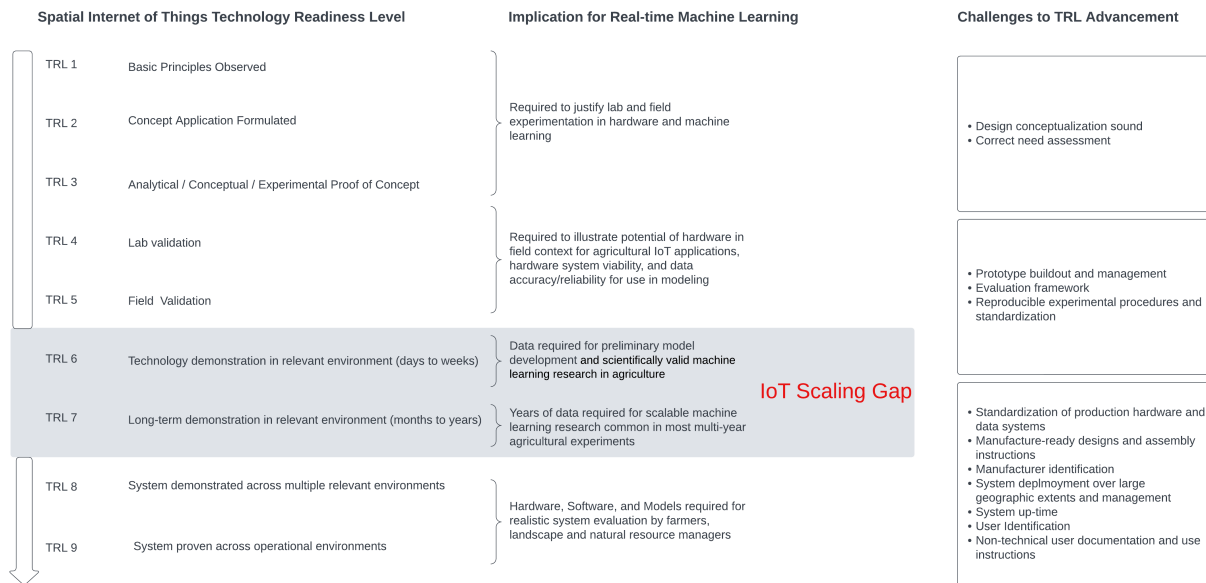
Spatial Internet of Things Technology Readiness Level

TRL 1 Basic Principles Observed

TRL 2 Concept Application Formulated

TRL 3 Analytical / Conceptual / Experimental Proof of Concept

TRL 4 Lab validation

TRL 5 Field Validation

TRL 6 Technology demonstration in relevant environment (days to weeks)

TRL 7 Long-term demonstration in relevant environment (months to years)

TRL 8 System demonstrated across multiple relevant environments

TRL 9 System proven across operational environments

Implication for Real-time Machine Learning

Required to justify lab and field experimentation in hardware and machine learning

Required to illustrate potential of hardware in field context for agricultural IoT applications, hardware system viability, and data accuracy/reliability for use in modeling

Data required for preliminary model development and scientifically valid machine learning research in agriculture

Years of data required for scalable machine learning research common in most multi-year agricultural experiments

Hardware, Software, and Models required for realistic system evaluation by farmers, landscape and natural resource managers

IoT Scaling Gap

Challenges to TRL Advancement

• Design conceptualization sound
• Correct need assessment

• Prototype buildout and management
• Evaluation framework
• Reproducible experimental procedures and standardization

• Standardization of production hardware and data systems
• Manufacture-ready designs and assembly instructions
• Manufacturer identification
• System deplmoyment over large geographic extents and management
• System up-time
• User Identification
• Non-technical user documentation and use instructions